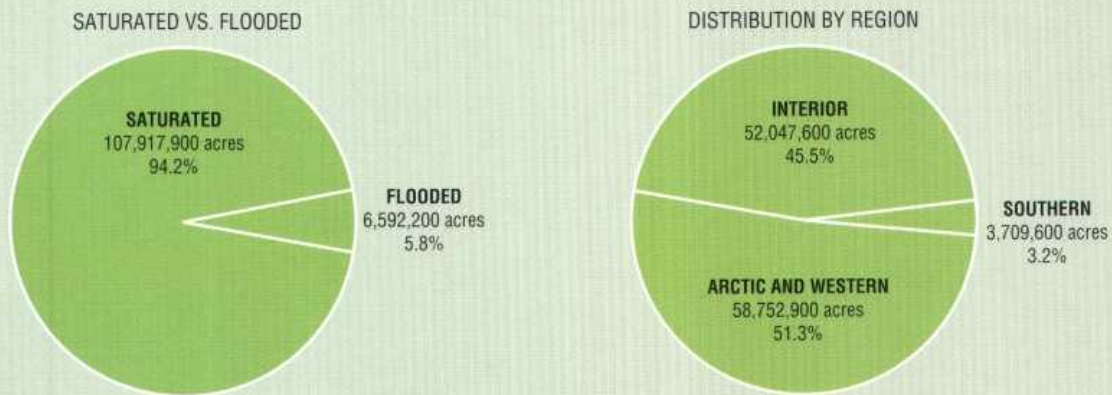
SATURATED VS. FLOODED

SATURATED
107,917,900 acres
94.2%

FLOODED
6,592,200 acres
5.8%

DISTRIBUTION BY REGION

INTERIOR
52,047,600 acres
45.5%

SOUTHERN
3,709,600 acres
3.2%

ARCTIC AND WESTERN
58,752,900 acres
51.3%